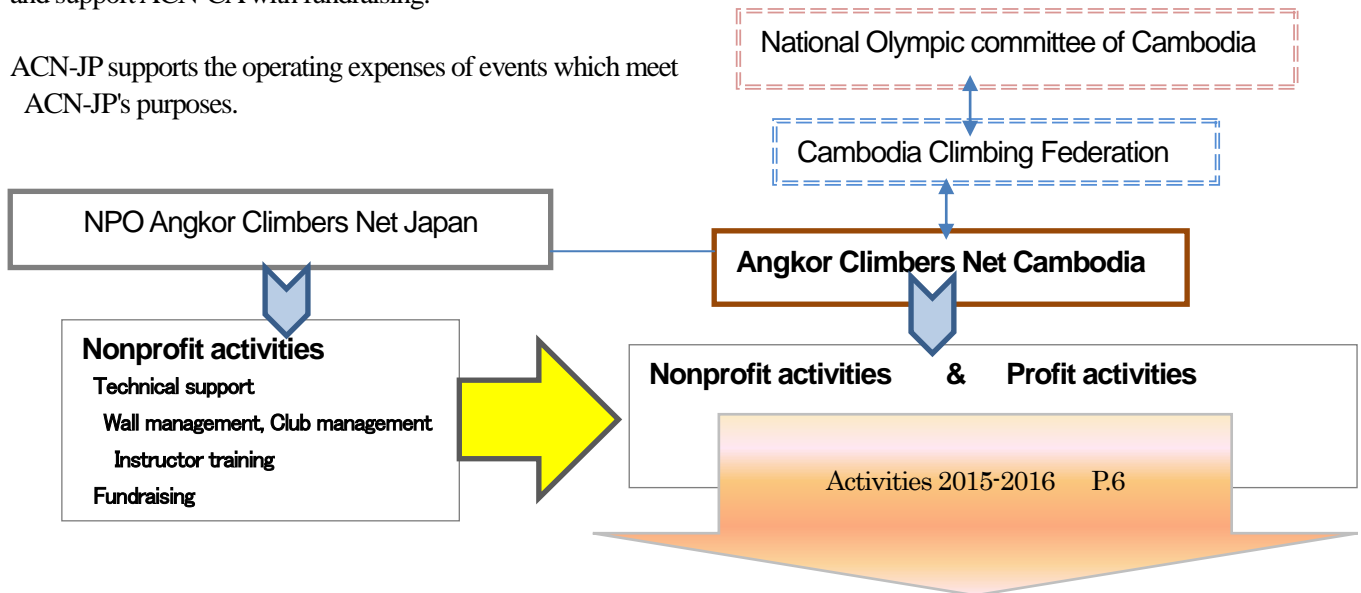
and support ACN-CA with fundraising.

ACN-JP supports the operating expenses of events which meet ACN-JP's purposes.

National Olympic committee of Cambodia

Cambodia Climbing Federation

NPO Angkor Climbers Net Japan

Angkor Climbers Net Cambodia

Nonprofit activities
Technical support
Wall management, Club management
Instructor training
Fundraising

Nonprofit activities & Profit activities

Activities 2015-2016 P.6